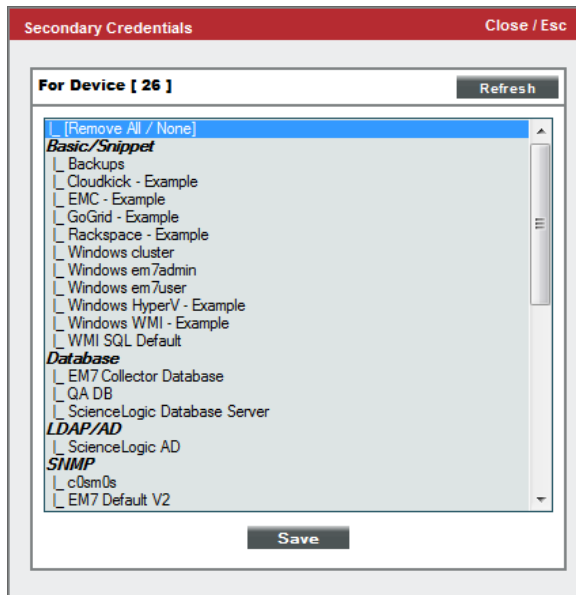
Secondary Credentials

Close / Esc

For Device [ 26 ]

Refresh

|_ [Remove All / None]
Basic/Snippet
|_ Backups
|_ Cloudkick - Example
|_ EMC - Example
|_ GoGrid - Example
|_ Rackspace - Example
|_ Windows cluster
|_ Windows em7admin
|_ Windows em7user
|_ Windows HyperV - Example
|_ Windows WMI - Example
|_ WMI SQL Default
Database
|_ EM7 Collector Database
|_ QA DB
|_ ScienceLogic Database Server
LDAP/AD
|_ ScienceLogic AD
SNMP
|_ c0sm0s
|_ EM7 Default V2

Save